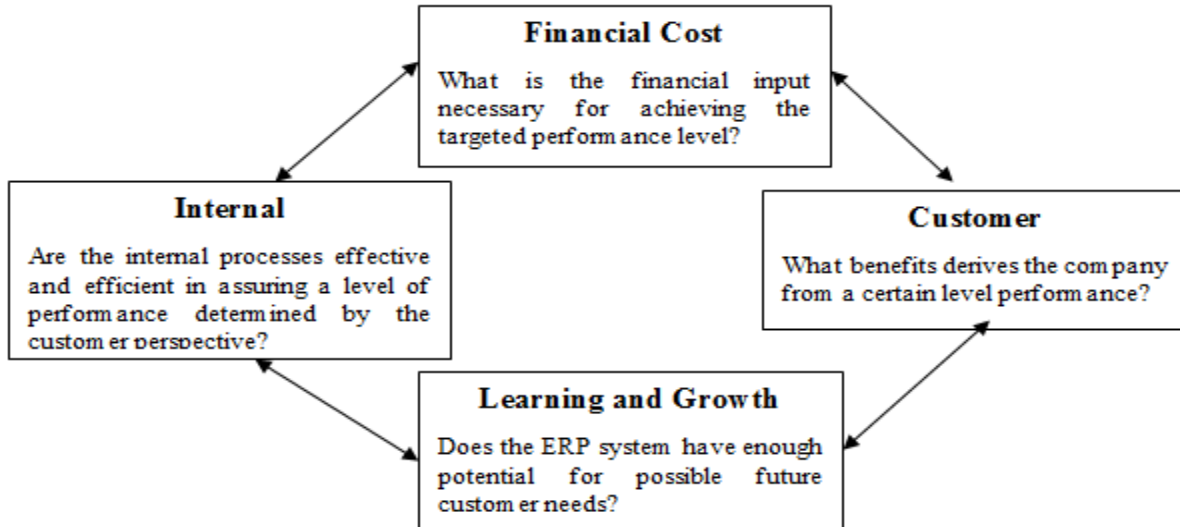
Financial Cost

What is the financial input necessary for achieving the targeted performance level?

Internal

Are the internal processes effective and efficient in assuring a level of performance determined by the customer perspective?

Customer

What benefits derives the company from a certain level performance?

Learning and Growth

Does the ERP system have enough potential for possible future customer needs?